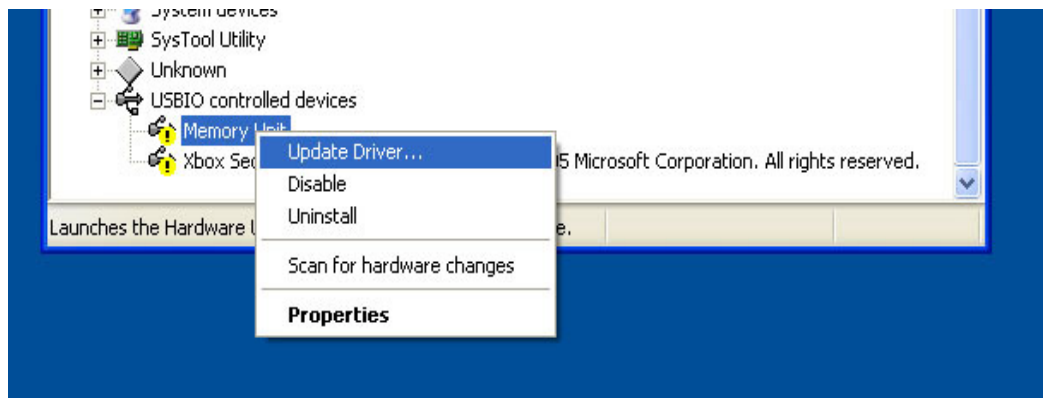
System devices
SysTool Utility
Unknown
USBIO controlled devices
Memory Unit
Xbox Se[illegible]5 Microsoft Corporation. All rights reserved.
Update Driver...
Disable
Uninstall
Scan for hardware changes
Properties
Launches the Hardware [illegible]e.